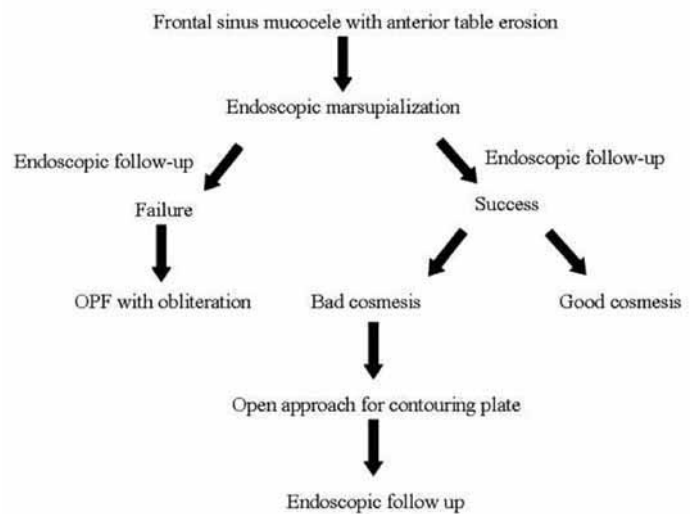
Frontal sinus mucocele with anterior table erosion

Endoscopic marsupialization

Endoscopic follow-up

Endoscopic follow-up

Failure

Success

OPF with obliteration

Bad cosmesis

Good cosmesis

Open approach for contouring plate

Endoscopic follow up